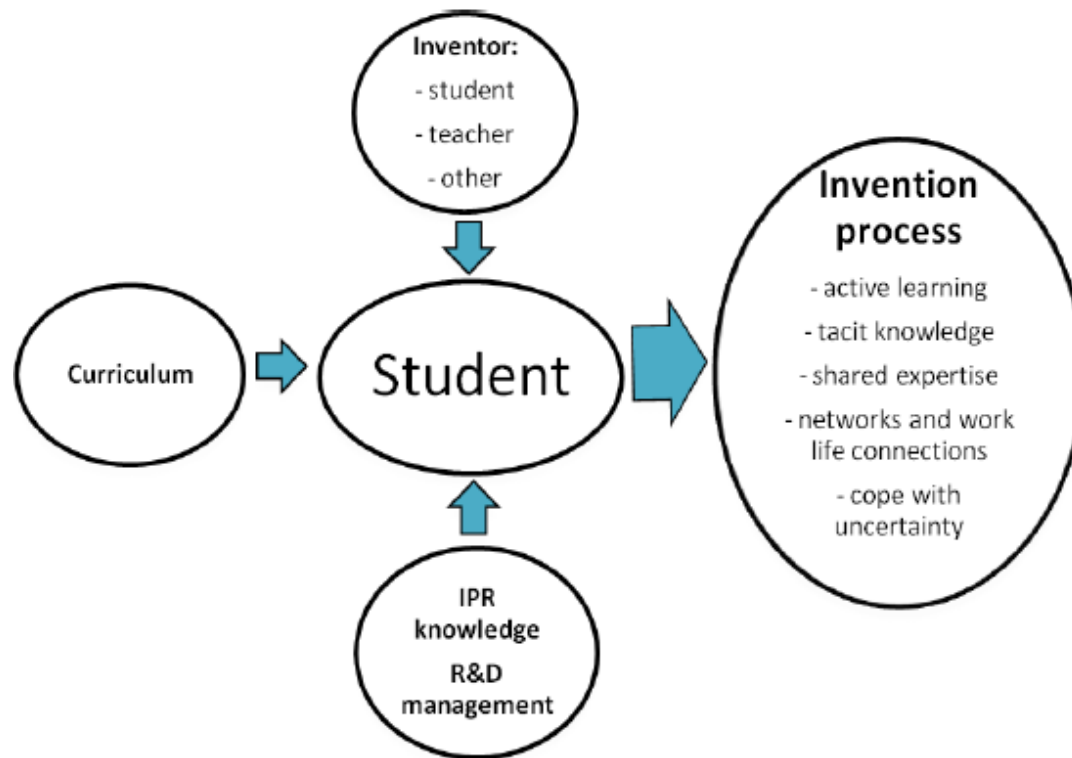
Inventor:
- student
- teacher
- other

Curriculum

Student

Invention process
- active learning
- tacit knowledge
- shared expertise
- networks and work life connections
- cope with uncertainty

IPR knowledge
R&D management